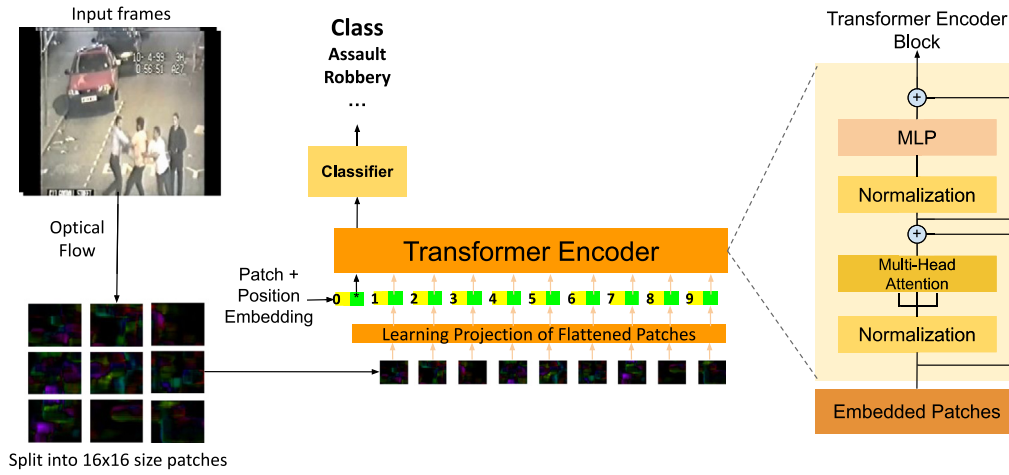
Input frames

Optical Flow

Split into 16x16 size patches

Class
Assault
Robbery
...

Classifier

Transformer Encoder

Patch + Position Embedding

0 * 1 2 3 4 5 6 7 8 9

Learning Projection of Flattened Patches

Transformer Encoder Block

+

MLP

Normalization

+

Multi-Head Attention

Normalization

Embedded Patches